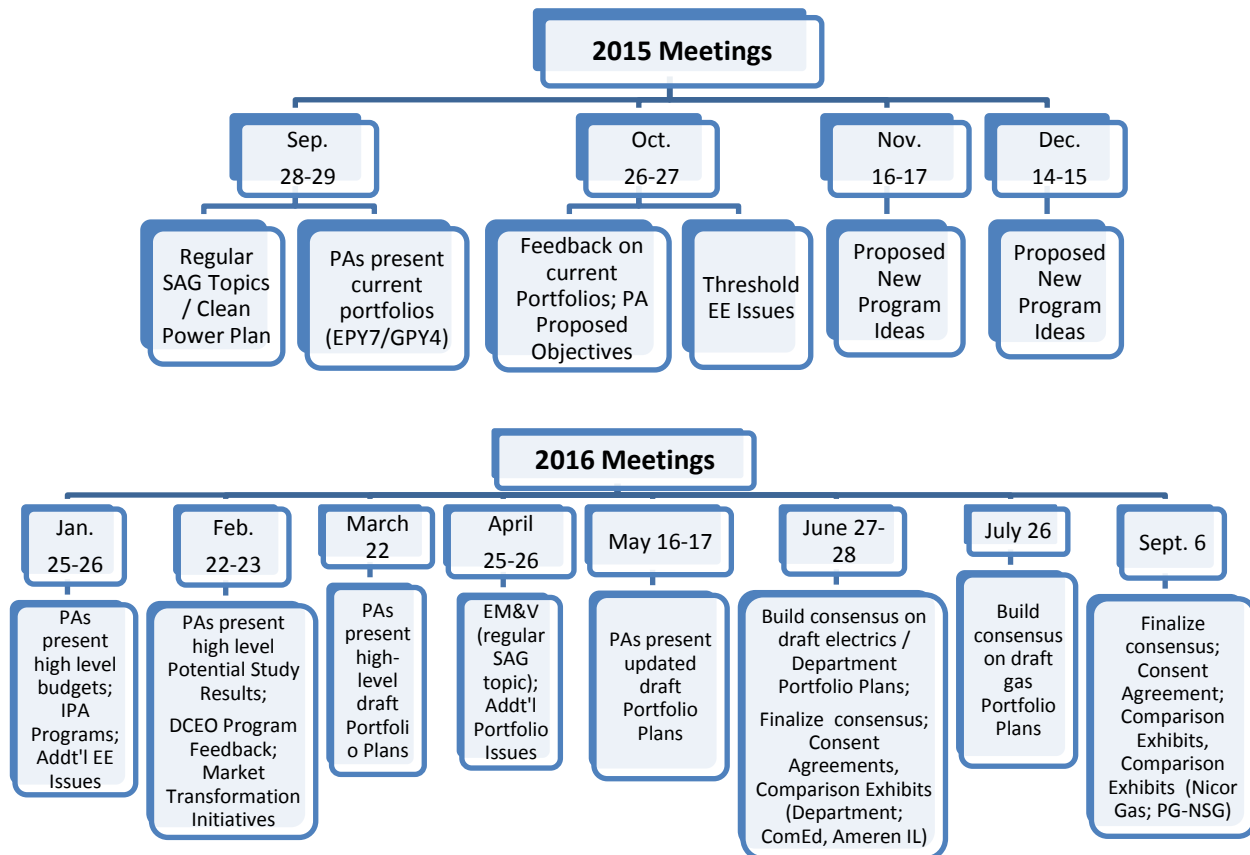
2015 Meetings

Sep. 28-29

Regular SAG Topics / Clean Power Plan

PAs present current portfolios (EPY7/GPY4)

Oct. 26-27

Feedback on current Portfolios; PA Proposed Objectives

Threshold EE Issues

Nov. 16-17

Proposed New Program Ideas

Dec. 14-15

Proposed New Program Ideas

2016 Meetings

Jan. 25-26

PAs present high level budgets; IPA Programs; Addt'l EE Issues

Feb. 22-23

PAs present high level Potential Study Results; DCEO Program Feedback; Market Transformation Initiatives

March 22

PAs present high-level draft Portfoli o Plans

April 25-26

EM&V (regular SAG topic); Addt'l Portfolio Issues

May 16-17

PAs present updated draft Portfolio Plans

June 27-28

Build consensus on draft electrics / Department Portfolio Plans;

Finalize consensus; Consent Agreements, Comparison Exhibits (Department; ComEd, Ameren IL)

July 26

Build consensus on draft gas Portfolio Plans

Sept. 6

Finalize consensus; Consent Agreement; Comparison Exhibits, Comparison Exhibits (Nicor Gas; PG-NSG)